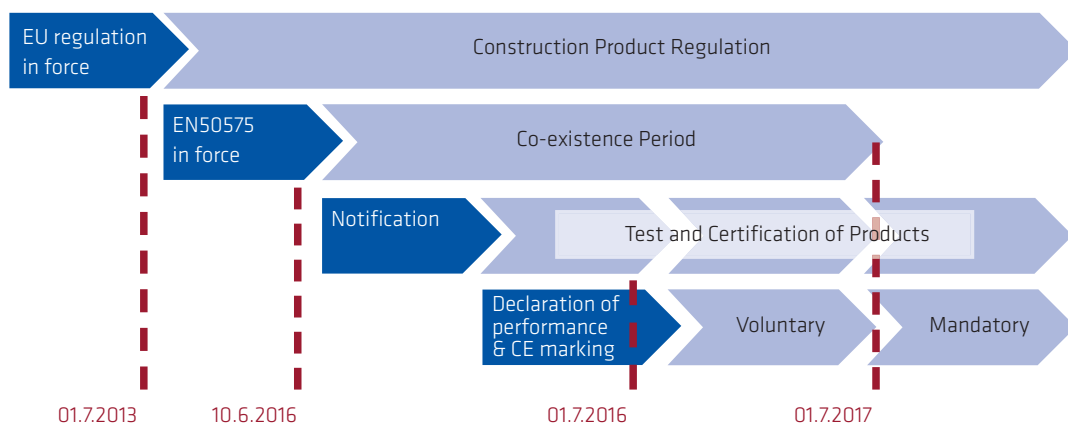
EU regulation in force

Construction Product Regulation

EN50575 in force

Co-existence Period

Notification

Test and Certification of Products

Declaration of performance & CE marking

Voluntary

Mandatory

01.7.2013

10.6.2016

01.7.2016

01.7.2017